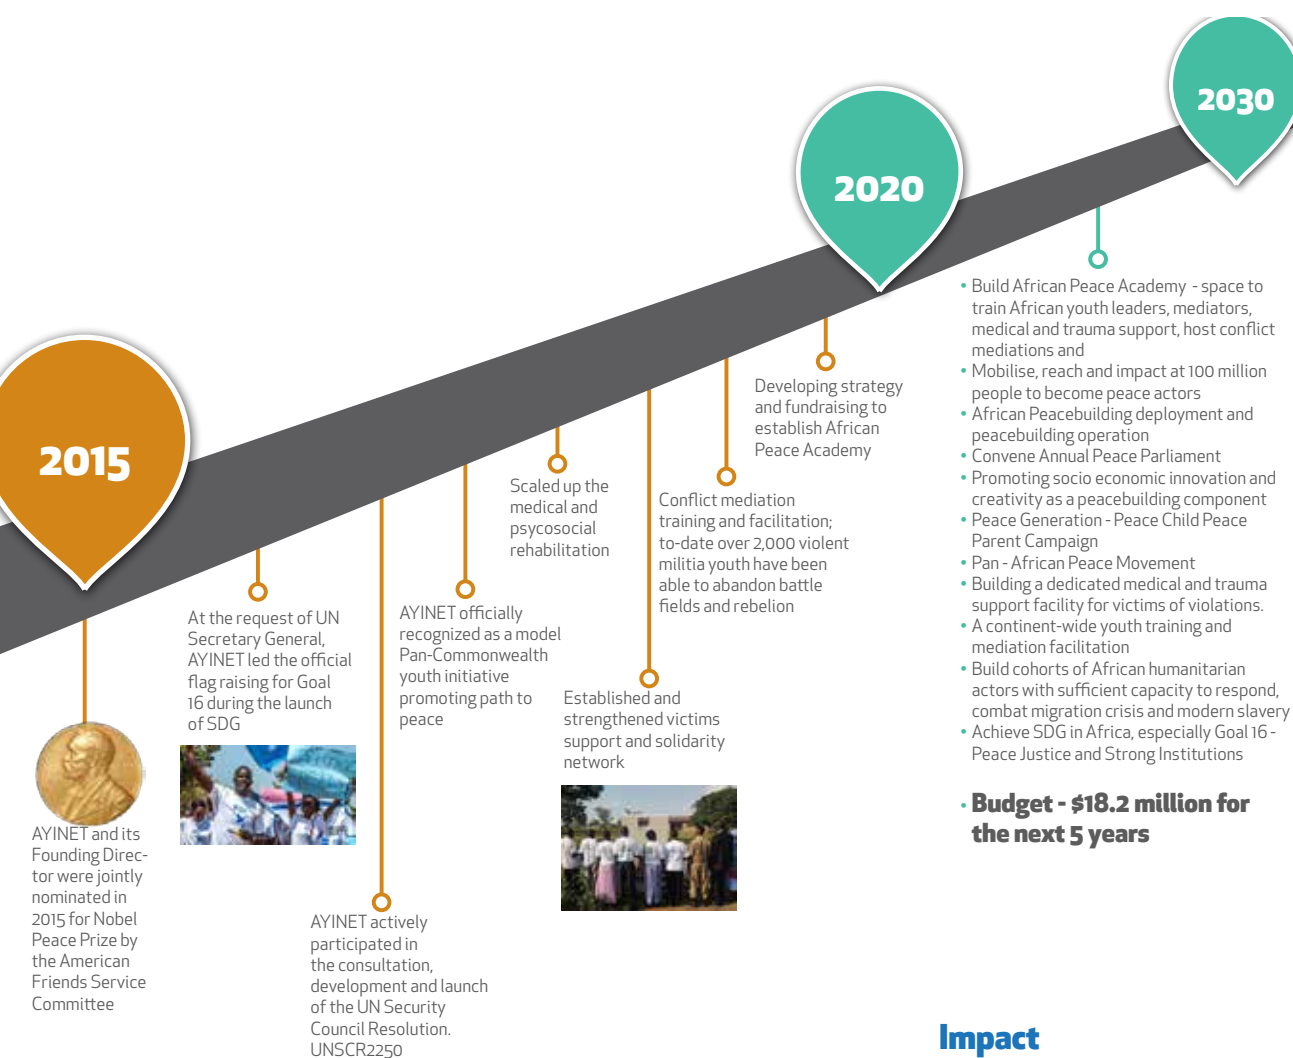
2030

2020

2015

• Build African Peace Academy - space to train African youth leaders, mediators, medical and trauma support, host conflict mediations and
• Mobilise, reach and impact at 100 million people to become peace actors
• African Peacebuilding deployment and peacebuilding operation
• Convene Annual Peace Parliament
• Promoting socio economic innovation and creativity as a peacebuilding component
• Peace Generation - Peace Child Peace Parent Campaign
• Pan - African Peace Movement
• Building a dedicated medical and trauma support facility for victims of violations.
• A continent-wide youth training and mediation facilitation
• Build cohorts of African humanitarian actors with sufficient capacity to respond, combat migration crisis and modern slavery
• Achieve SDG in Africa, especially Goal 16 - Peace Justice and Strong Institutions

• Budget - $18.2 million for the next 5 years

Developing strategy and fundraising to establish African Peace Academy

Conflict mediation training and facilitation; to-date over 2,000 violent militia youth have been able to abandon battle fields and rebelion

Scaled up the medical and psycosocial rehabilitation

Established and strengthened victims support and solidarity network

AYINET officially recognized as a model Pan-Commonwealth youth initiative promoting path to peace

At the request of UN Secretary General, AYINET led the official flag raising for Goal 16 during the launch of SDG

AYINET and its Founding Director were jointly nominated in 2015 for Nobel Peace Prize by the American Friends Service Committee

AYINET actively participated in the consultation, development and launch of the UN Security Council Resolution. UNSCR2250

Impact